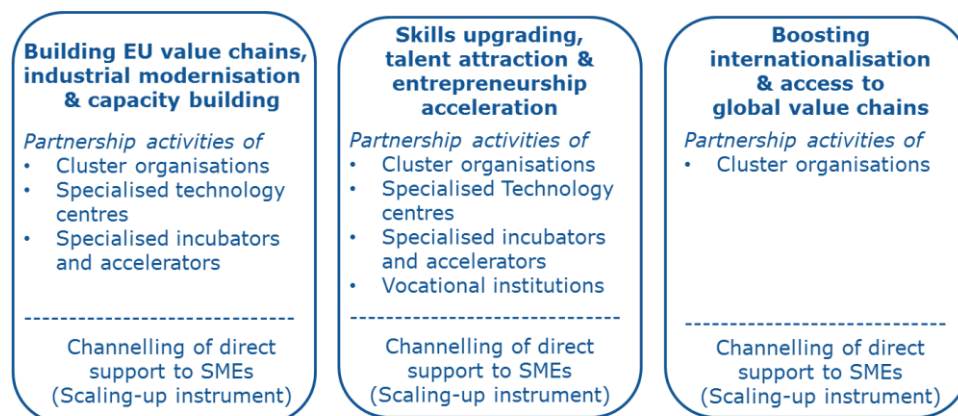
Building EU value chains, industrial modernisation & capacity building

Partnership activities of
- Cluster organisations
- Specialised technology centres
- Specialised incubators and accelerators

------------------------------

Channelling of direct support to SMEs (Scaling-up instrument)

Skills upgrading, talent attraction & entrepreneurship acceleration

Partnership activities of
- Cluster organisations
- Specialised Technology centres
- Specialised incubators and accelerators
- Vocational institutions

------------------------------

Channelling of direct support to SMEs (Scaling-up instrument)

Boosting internationalisation & access to global value chains

Partnership activities of
- Cluster organisations

----------------------------

Channelling of direct support to SMEs (Scaling-up instrument)